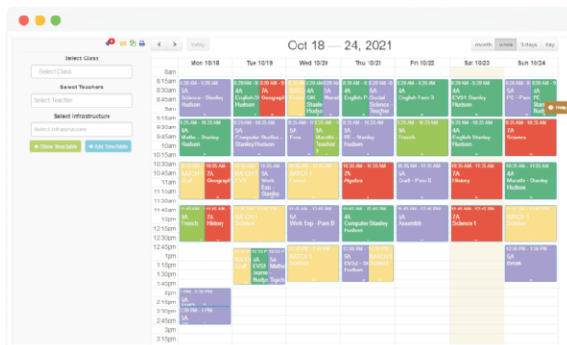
Select Class

Select Class

Select Teachers

Select Teacher

Select Infrastructure

Select Infrastructure

+ Show timetable

+ Add timetable

today

Oct 18 — 24, 2021

month

week

5 days

day

Mon 10/18

Tue 10/19

Wed 10/20

Thu 10/21

Fri 10/22

Sat 10/23

Sun 10/24

8am

8:15am

8:30am

8:45am

9am

9:15am

9:30am

9:45am

10am

10:15am

10:30am

10:45am

11am

11:15am

11:30am

11:45am

12pm

12:15pm

12:30pm

12:45pm

1pm

1:15pm

1:30pm

1:45pm

2pm

2:15pm

2:30pm

2:45pm

3pm

3:15pm

5A
Science - Stanley Hudson

4A
English Stanley Hudson

5A
Geography

4A
Staale Hudson

4A
English Stanley Hudson

5A
Social Science Teacher

4A
English Pam B

4A
EVS1 Stanley Hudson

4A
PE - Pam

4A
PE Stanley Hudson

5A
Maths - Stanley Hudson

5A
Computer Studies Stanley Hudson

5A
Free

5A
Marathi Teacher

5A
PE - Stanley Hudson

5A
French

4A
English Stanley Hudson

4A
Marathi - Stanley Hudson

7A
Science

BATCH 1
Craft

7A
Geography

5A EVS

5A
Work Exp - Stanley Hudson

BATCH 1
Comedy

7A
Algebra

5A
Craft - Pam B

7A
History

5A
Marathi - Stanley Hudson

5A
French

7A
History

5A
Work Exp - Pam B

5A
Computer Stanley Hudson

5A
Assembly

7A
Science 1

BATCH 1
Science

5A
EVS1 Stanley Hudson

5A
Maths

5A
Work Exp - Pam B

5A
EVS1 Stanley Hudson

BATCH 1

5A
Break

5A
Craft

5A
Craft - Pam